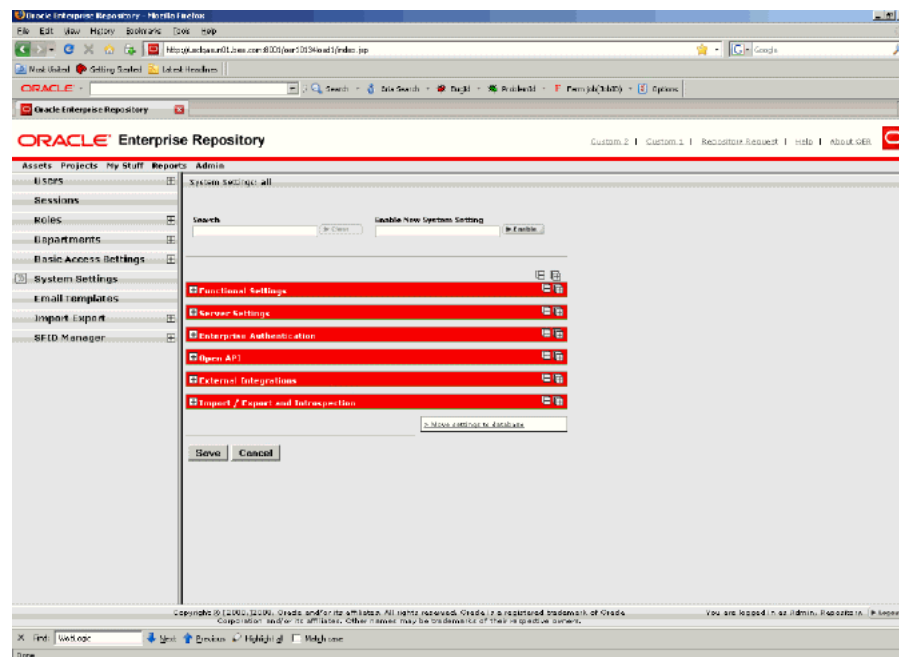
Oracle Enterprise Repository - Mozilla Firefox

File Edit View History Bookmarks Tools Help

http://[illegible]:8001/oer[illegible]/index.jsp

Google

Most Visited Getting Started Latest Headlines

ORACLE

Search Site Search Bug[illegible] Problem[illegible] Form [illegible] Options

Oracle Enterprise Repository

ORACLE Enterprise Repository

Custom 2 | Custom 1 | Repository Request | Help | About OER

Assets Projects My Stuff Reports Admin

Users

Sessions

Roles

Departments

Basic Access Settings

System Settings

Email Templates

Import Export

SFID Manager

System Settings: all

Search

Clear

Enable New System Setting

Enable

Functional Settings

Server Settings

Enterprise Authentication

Open API

External Integrations

Import / Export and Introspection

> Move settings to database

Save Cancel

Copyright © [2000, 2009], Oracle and/or its affiliates. All rights reserved. Oracle is a registered trademark of Oracle Corporation and/or its affiliates. Other names may be trademarks of their respective owners.

You are logged in as Admin, Repository. | Logout

Find: WebLogic Next Previous Highlight all Match case

Done